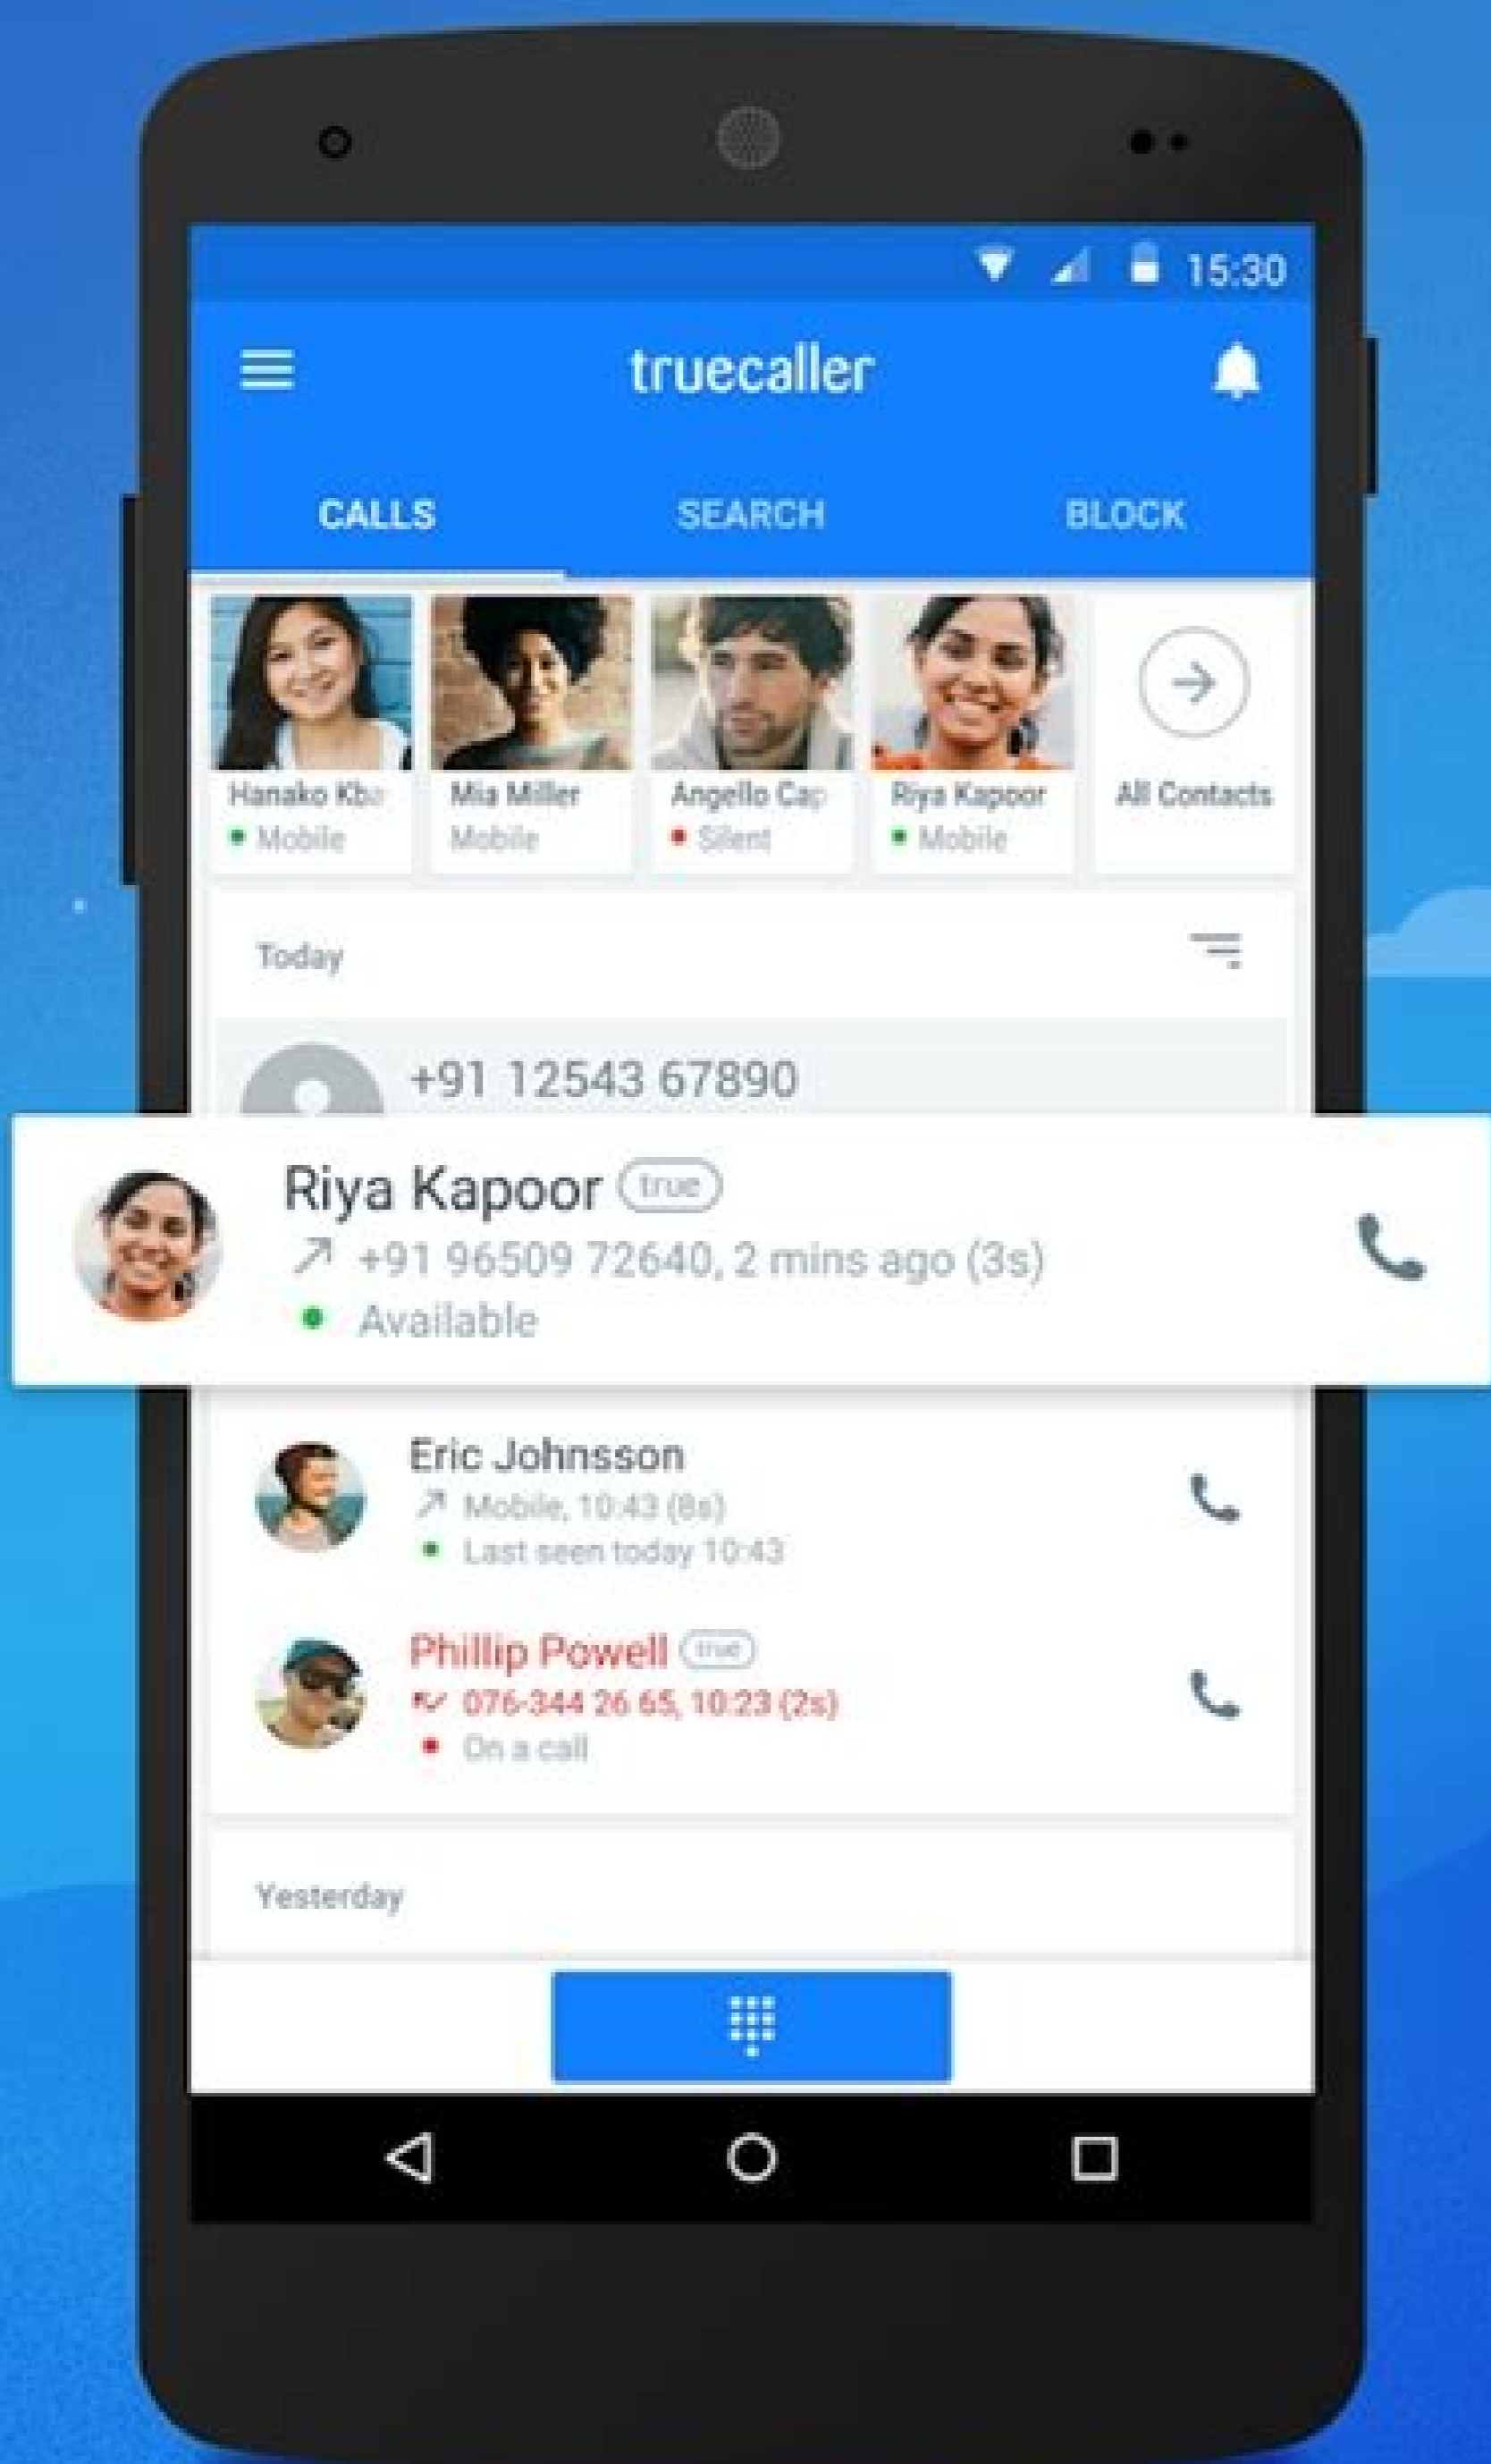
15:30

truecaller

CALLS SEARCH BLOCK

Hanako Kba
Mobile

Mia Miller
Mobile

Angello Cap
Silent

Riya Kapoor
Mobile

All Contacts

Today

+91 12543 67890

Riya Kapoor true
+91 96509 72640, 2 mins ago (3s)
Available

Eric Johnsson
Mobile, 10:43 (8s)
Last seen today 10:43

Phillip Powell true
076-344 26 65, 10:23 (2s)
On a call

Yesterday